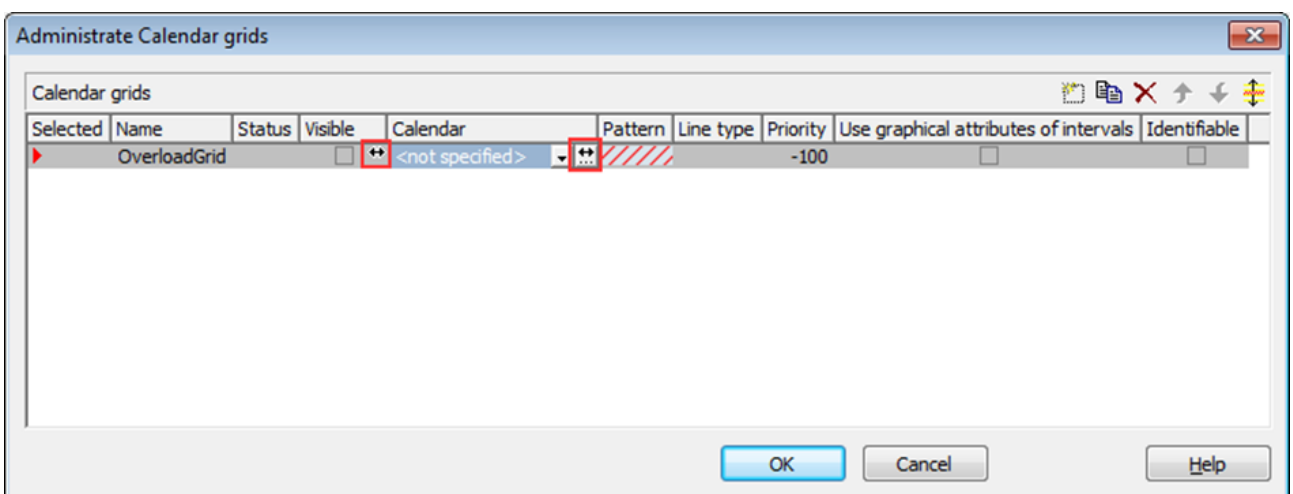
Administrate Calendar grids

Calendar grids

| Selected | Name | Status | Visible | Calendar | Pattern | Line type | Priority | Use graphical attributes of intervals | Identifiable |
|---|---|---|---|---|---|---|---|---|---|
| | OverloadGrid | | | <not specified> | | | -100 | | |

OK Cancel Help